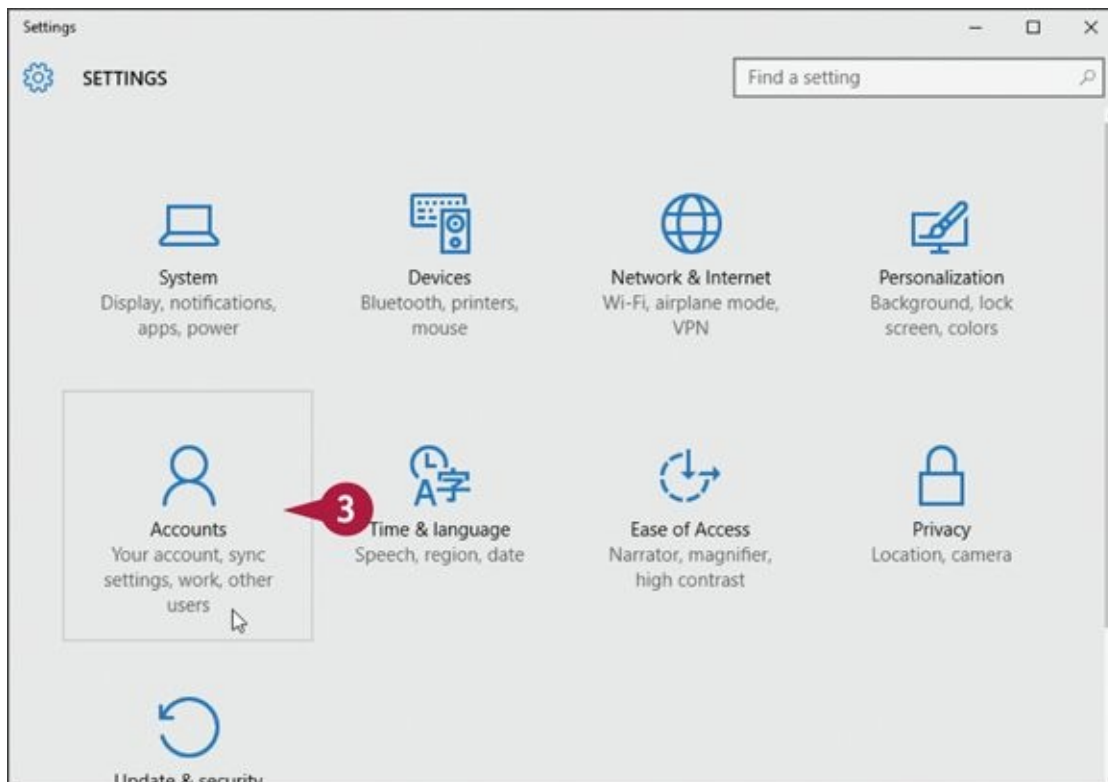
Settings

SETTINGS

Find a setting

System
Display, notifications, apps, power

Devices
Bluetooth, printers, mouse

Network & Internet
Wi-Fi, airplane mode, VPN

Personalization
Background, lock screen, colors

Accounts
Your account, sync settings, work, other users

3

Time & language
Speech, region, date

Ease of Access
Narrator, magnifier, high contrast

Privacy
Location, camera

Update & security